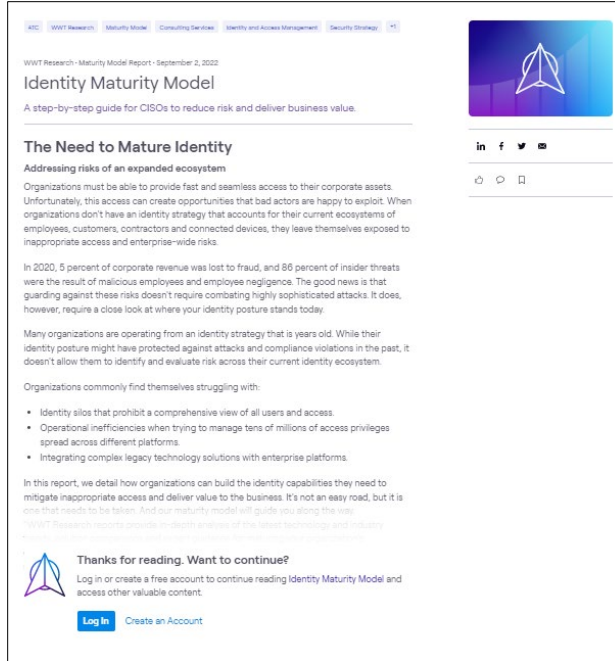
ATC   WWT Research   Maturity Model   Consulting Services   Identity and Access Management   Security Strategy   +1

WWT Research • Maturity Model Report • September 2, 2022

Identity Maturity Model

A step-by-step guide for CISOs to reduce risk and deliver business value.

The Need to Mature Identity

Addressing risks of an expanded ecosystem

Organizations must be able to provide fast and seamless access to their corporate assets. Unfortunately, this access can create opportunities that bad actors are happy to exploit. When organizations don't have an identity strategy that accounts for their current ecosystems of employees, customers, contractors and connected devices, they leave themselves exposed to inappropriate access and enterprise-wide risks.

In 2020, 5 percent of corporate revenue was lost to fraud, and 86 percent of insider threats were the result of malicious employees and employee negligence. The good news is that guarding against these risks doesn't require combating highly sophisticated attacks. It does, however, require a close look at where your identity posture stands today.

Many organizations are operating from an identity strategy that is years old. While their identity posture might have protected against attacks and compliance violations in the past, it doesn't allow them to identify and evaluate risk across their current identity ecosystem.

Organizations commonly find themselves struggling with:

- Identity silos that prohibit a comprehensive view of all users and access.
- Operational inefficiencies when trying to manage tens of millions of access privileges spread across different platforms.
- Integrating complex legacy technology solutions with enterprise platforms.

In this report, we detail how organizations can build the identity capabilities they need to mitigate inappropriate access and deliver value to the business. It's not an easy road, but it is one that needs to be taken. And our maturity model will guide you along the way.

"WWT Research reports provide in-depth analysis of the latest technology and industry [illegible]

Thanks for reading. Want to continue?

Log in or create a free account to continue reading Identity Maturity Model and access other valuable content.

Log In   Create an Account